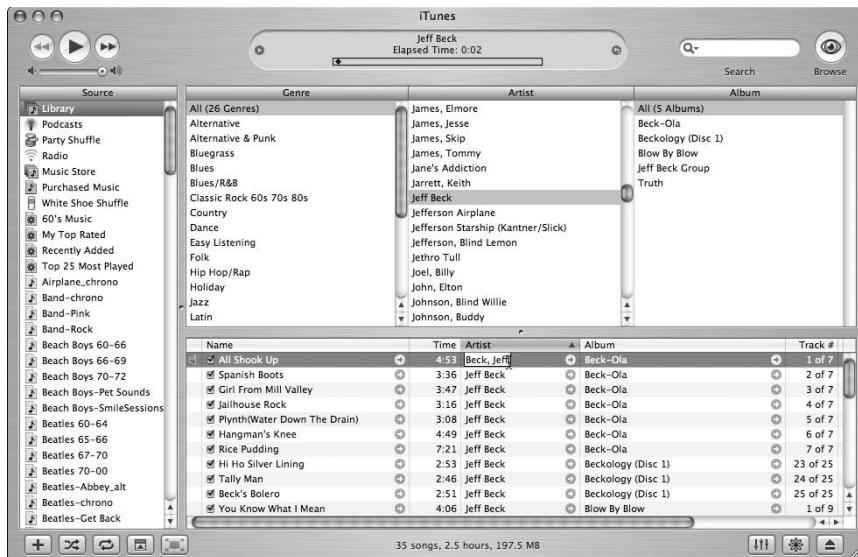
iTunes

Jeff Beck
Elapsed Time: 0:02

Search Browse

Source
Library
Podcasts
Party Shuffle
Radio
Music Store
Purchased Music
White Shoe Shuffle
60's Music
My Top Rated
Recently Added
Top 25 Most Played
Airplane_chrono
Band-chrono
Band-Pink
Band-Rock
Beach Boys 60-66
Beach Boys 66-69
Beach Boys 70-72
Beach Boys-Pet Sounds
Beach Boys-SmileSessions
Beatles 60-64
Beatles 65-66
Beatles 67-70
Beatles 70-00
Beatles-Abbey_alt
Beatles-chrono
Beatles-Get Back

Genre
All (26 Genres)
Alternative
Alternative & Punk
Bluegrass
Blues
Blues/R&B
Classic Rock 60s 70s 80s
Country
Dance
Easy Listening
Folk
Hip Hop/Rap
Holiday
Jazz
Latin

Artist
James, Elmore
James, Jesse
James, Skip
James, Tommy
Jane's Addiction
Jarrett, Keith
Jeff Beck
Jefferson Airplane
Jefferson Starship (Kantner/Slick)
Jefferson, Blind Lemon
Jethro Tull
Joel, Billy
John, Elton
Johnson, Blind Willie
Johnson, Buddy

Album
All (5 Albums)
Beck-Ola
Beckology (Disc 1)
Blow By Blow
Jeff Beck Group
Truth

| Name | Time | Artist | Album | Track # |
|---|---|---|---|---|
| All Shook Up | 4:53 | Beck, Jeff | Beck-Ola | 1 of 7 |
| Spanish Boots | 3:36 | Jeff Beck | Beck-Ola | 2 of 7 |
| Girl From Mill Valley | 3:47 | Jeff Beck | Beck-Ola | 3 of 7 |
| Jailhouse Rock | 3:16 | Jeff Beck | Beck-Ola | 4 of 7 |
| Plynth(Water Down The Drain) | 3:08 | Jeff Beck | Beck-Ola | 5 of 7 |
| Hangman's Knee | 4:49 | Jeff Beck | Beck-Ola | 6 of 7 |
| Rice Pudding | 7:21 | Jeff Beck | Beck-Ola | 7 of 7 |
| Hi Ho Silver Lining | 2:53 | Jeff Beck | Beckology (Disc 1) | 23 of 25 |
| Tally Man | 2:46 | Jeff Beck | Beckology (Disc 1) | 24 of 25 |
| Beck's Bolero | 2:51 | Jeff Beck | Beckology (Disc 1) | 25 of 25 |
| You Know What I Mean | 4:06 | Jeff Beck | Blow By Blow | 1 of 9 |

35 songs, 2.5 hours, 197.5 MB